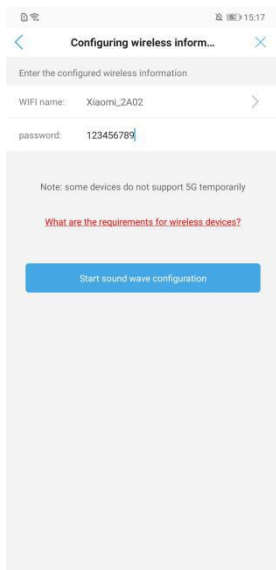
15:17

Configuring wireless inform...

Enter the configured wireless information

WIFI name: Xiaomi_2A02

password: 123456789

Note: some devices do not support 5G temporarily

What are the requirements for wireless devices?

Start sound wave configuration